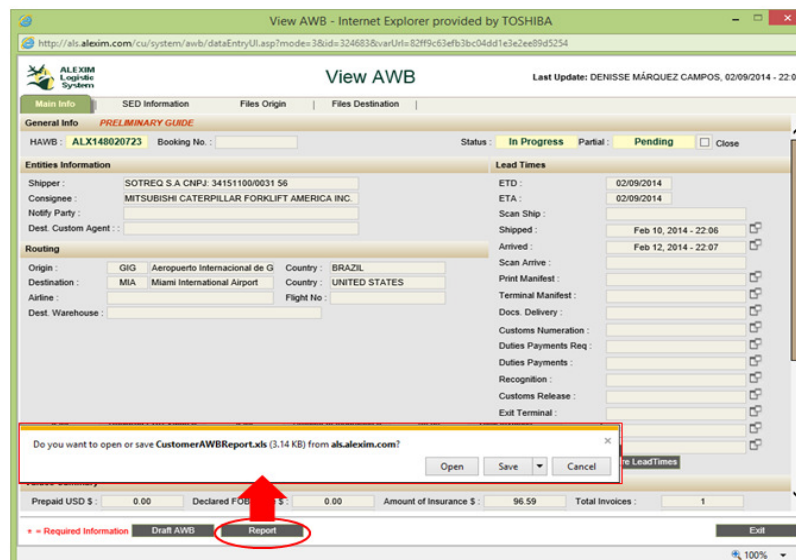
View AWB - Internet Explorer provided by TOSHIBA

http://als.alexim.com/cu/system/awb/dataEntryUI.asp?mode=3&id=324683&varUrl=82ff9c63efb3bc04dd1e3e2ee89d5254

ALEXIM Logistic System

View AWB

Last Update: DENISSE MÁRQUEZ CAMPOS, 02/09/2014 - 22:0

Main Info | SED Information | Files Origin | Files Destination |

General Info PRELIMINARY GUIDE

HAWB : ALX148020723 Booking No. : Status : In Progress Partial : Pending Close

Entities Information

Shipper : SOTREQ S.A CNPJ: 34151100/0031 56

Consignee : MITSUBISHI CATERPILLAR FORKLIFT AMERICA INC.

Notify Party :

Dest. Custom Agent : :

Routing

Origin : GIG Aeropuerto Internacional de G Country : BRAZIL

Destination : MIA Miami International Airport Country : UNITED STATES

Airline : Flight No :

Dest. Warehouse :

Lead Times

ETD : 02/09/2014

ETA : 02/09/2014

Scan Ship :

Shipped : Feb 10, 2014 - 22:06

Arrived : Feb 12, 2014 - 22:07

Scan Arrive :

Print Manifest :

Terminal Manifest :

Docs. Delivery :

Customs Numeration :

Duties Payments Req :

Duties Payments :

Recognition :

Customs Release :

Exit Terminal :

Do you want to open or save CustomerAWBReport.xls (3.14 KB) from als.alexim.com?

Open Save Cancel

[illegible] LeadTimes

Prepaid USD $ : 0.00 Declared FOB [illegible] $ : 0.00 Amount of Insurance $ : 96.59 Total Invoices : 1

* = Required Information Draft AWB Report Exit

100%